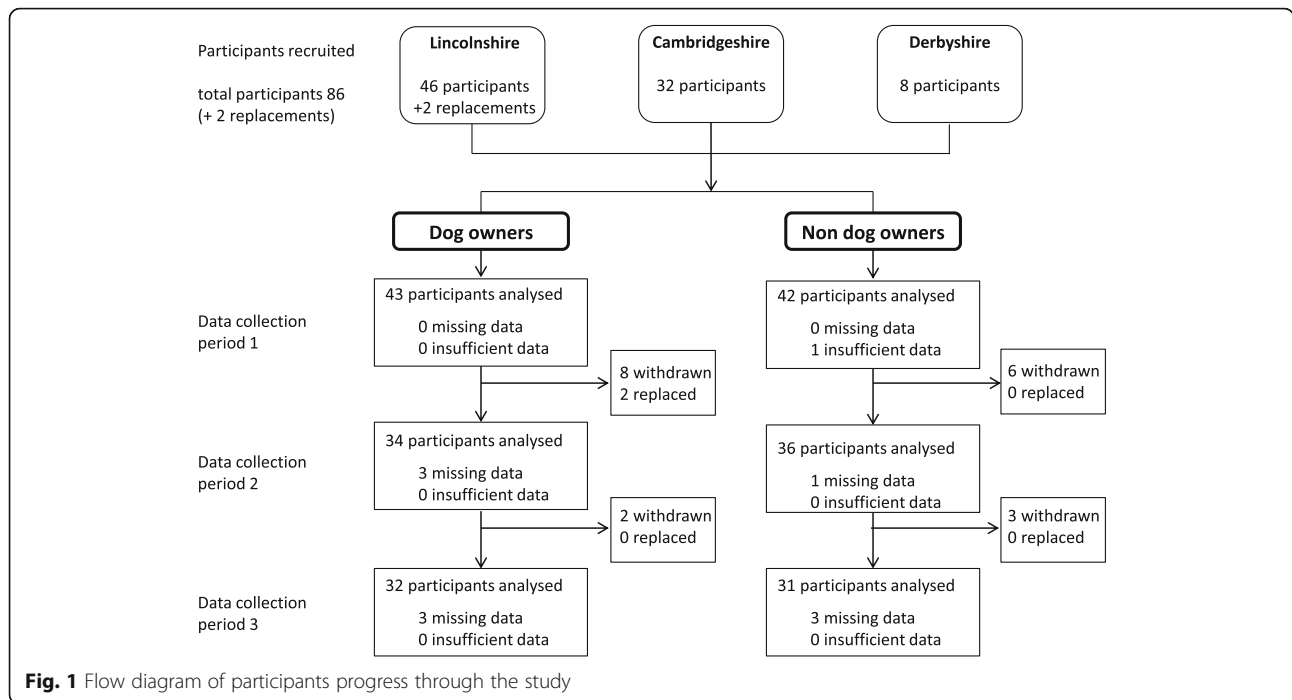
Participants recruited

total participants 86 (+ 2 replacements)

Lincolnshire

46 participants +2 replacements

Cambridgeshire

32 participants

Derbyshire

8 participants

Dog owners

Non dog owners

Data collection period 1

43 participants analysed

0 missing data
0 insufficient data

8 withdrawn
2 replaced

42 participants analysed

0 missing data
1 insufficient data

6 withdrawn
0 replaced

Data collection period 2

34 participants analysed

3 missing data
0 insufficient data

2 withdrawn
0 replaced

36 participants analysed

1 missing data
0 insufficient data

3 withdrawn
0 replaced

Data collection period 3

32 participants analysed

3 missing data
0 insufficient data

31 participants analysed

3 missing data
0 insufficient data

**Fig. 1** Flow diagram of participants progress through the study